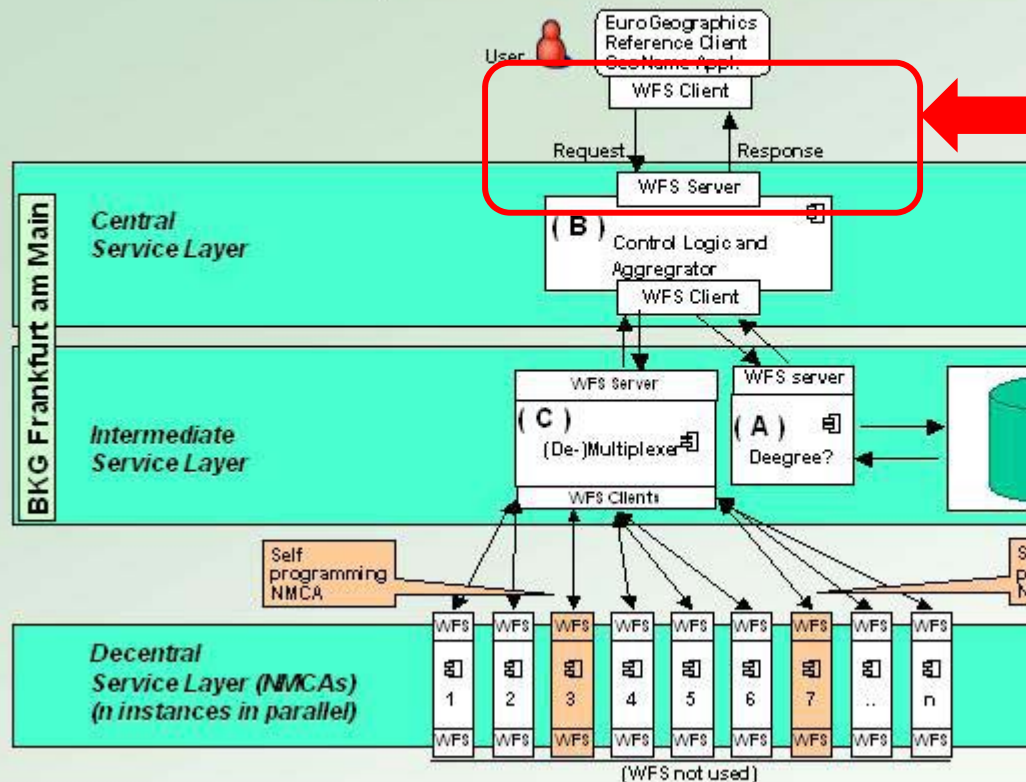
User

EuroGeographics Reference Client GeoName Appl.

WFS Client

Request

Response

WFS Server

BKG Frankfurt am Main

Central Service Layer

( B )

Control Logic and Aggregrator

WFS Client

Intermediate Service Layer

WFS Server

( C )

(De-)Multiplexer

WFS Clients

WFS server

( A )

Deegree?

Self programming NMCA

S p N

Decentral Service Layer (NMCAs) (n instances in parallel)

| WFS | WFS | WFS | WFS | WFS | WFS | WFS | WFS | WFS |
|---|---|---|---|---|---|---|---|---|
| 1 | 2 | 3 | 4 | 5 | 6 | 7 | .. | n |
| WFS | WFS | WFS | WFS | WFS | WFS | WFS | WFS | WFS |

(WFS not used)